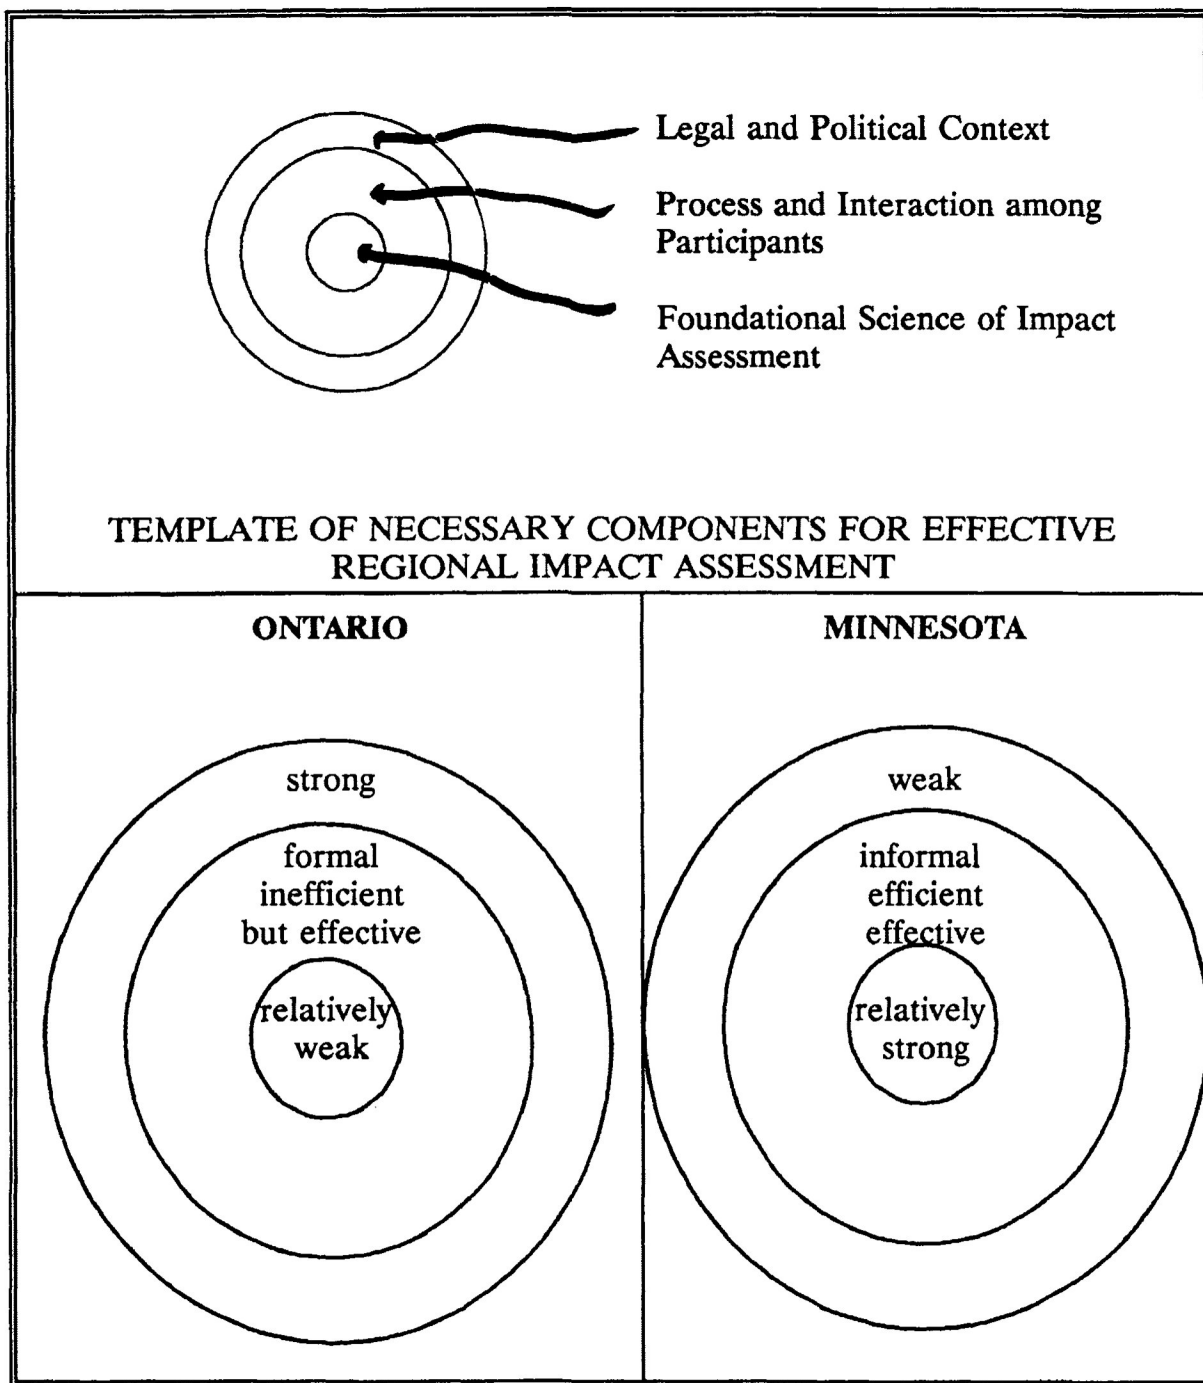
Legal and Political Context

Process and Interaction among Participants

Foundational Science of Impact Assessment

TEMPLATE OF NECESSARY COMPONENTS FOR EFFECTIVE REGIONAL IMPACT ASSESSMENT

ONTARIO

strong

formal
inefficient
but effective

relatively
weak

MINNESOTA

weak

informal
efficient
effective

relatively
strong